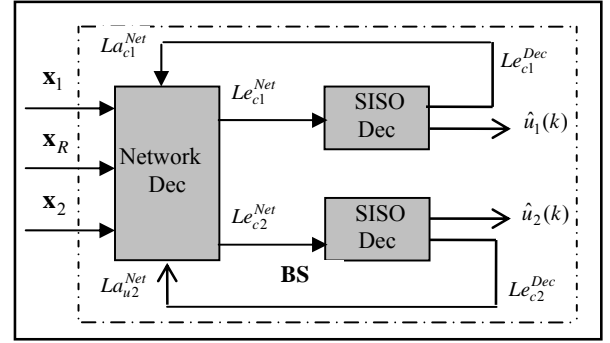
$La_{c1}^{Net}$

$Le_{c1}^{Dec}$

$\mathbf{x}_1$

$Le_{c1}^{Net}$

SISO Dec

$\hat{u}_1(k)$

$\mathbf{x}_R$

Network Dec

$\mathbf{x}_2$

$Le_{c2}^{Net}$

SISO Dec

$\hat{u}_2(k)$

$La_{u2}^{Net}$

BS

$Le_{c2}^{Dec}$